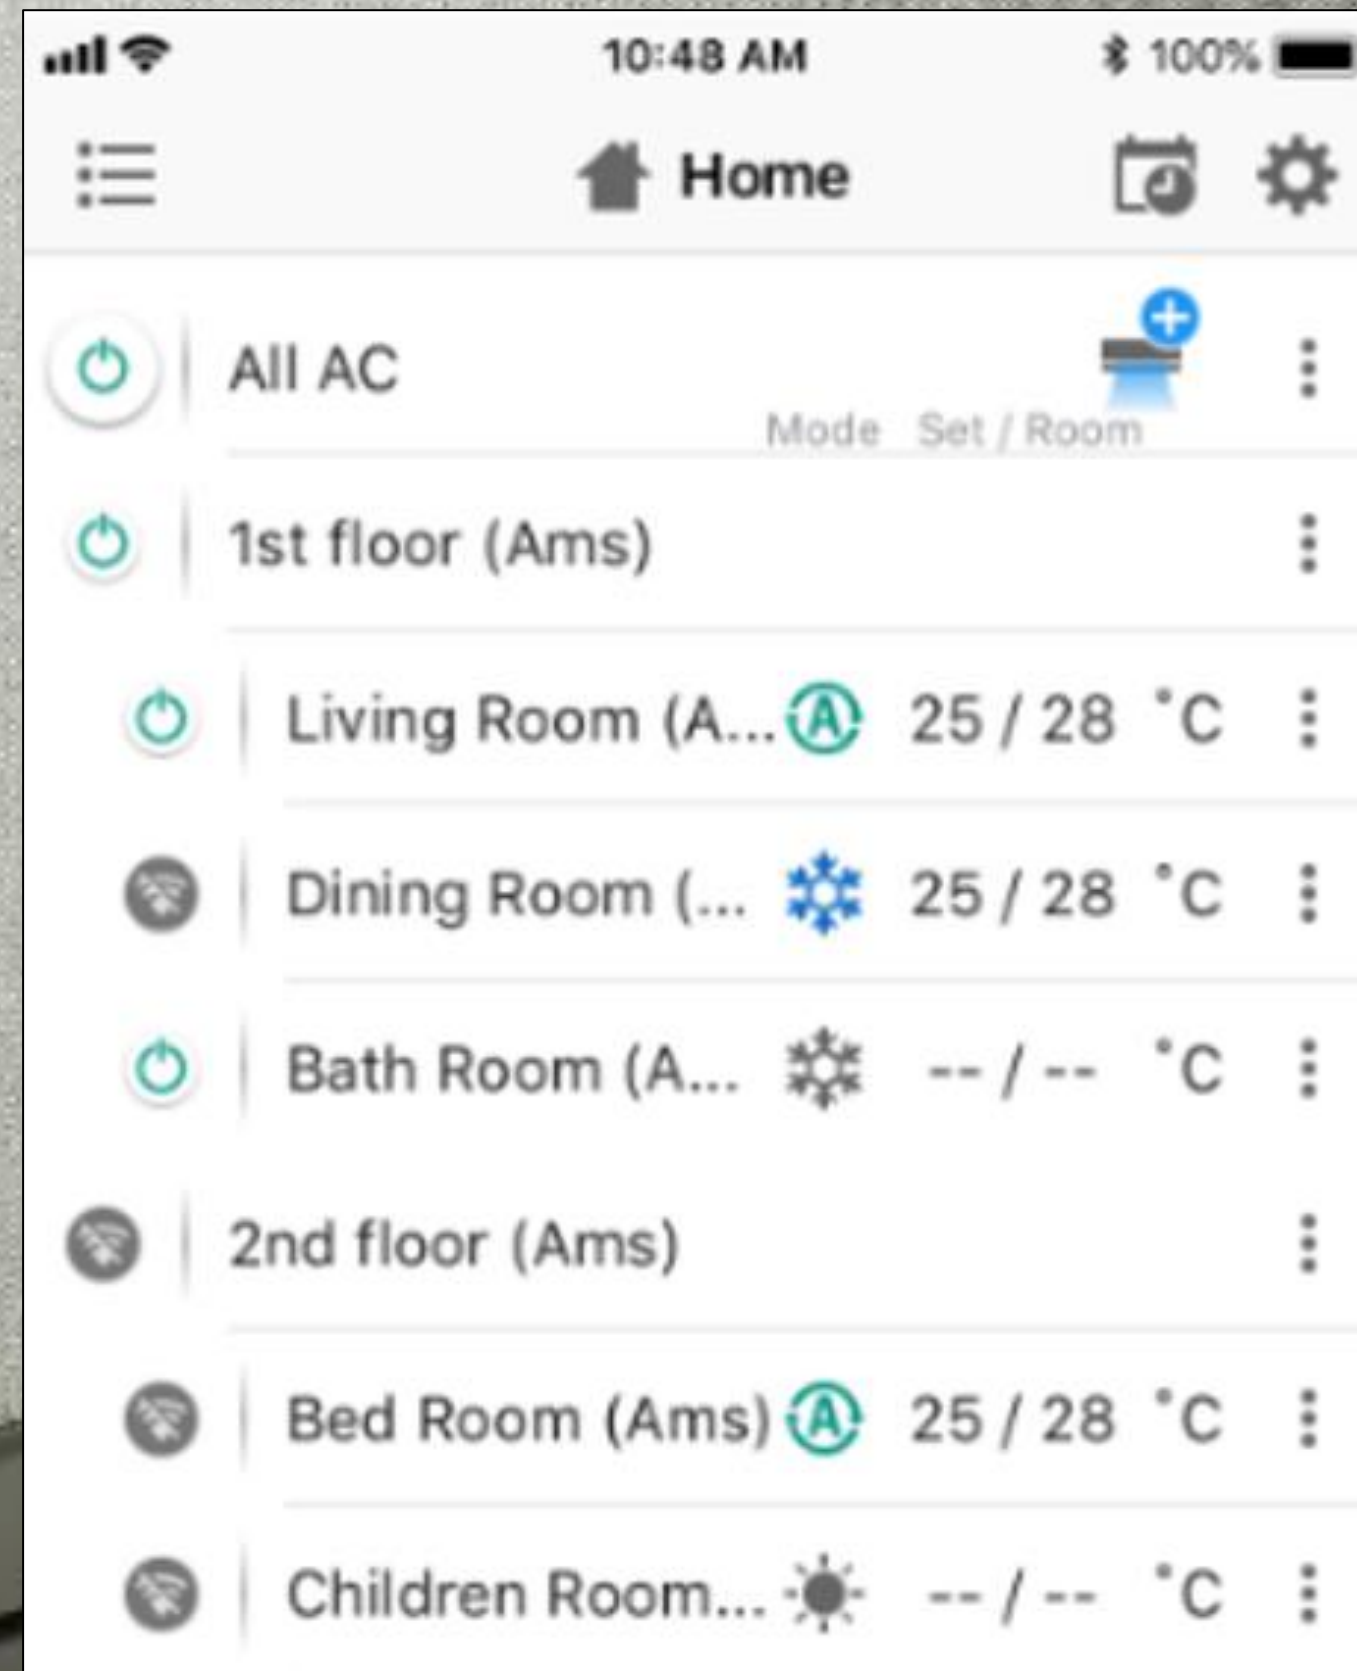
10:48 AM

100%

Home

All AC

Mode Set / Room

1st floor (Ams)

Living Room (A... Ⓐ 25 / 28 ˚C

Dining Room (... 25 / 28 ˚C

Bath Room (A... -- / -- ˚C

2nd floor (Ams)

Bed Room (Ams) Ⓐ 25 / 28 ˚C

Children Room... -- / -- ˚C